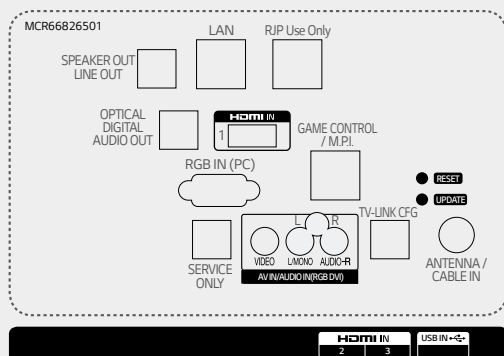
MCR66826501

LAN

RJP Use Only

SPEAKER OUT
LINE OUT

OPTICAL
DIGITAL
AUDIO OUT

HDMI IN
1

GAME CONTROL
/ M.P.I.

RGB IN (PC)

RESET

UPDATE

TV-LINK CFG

L R

VIDEO L/MONO AUDIO-R

AV IN/AUDIO IN(RGB DVI)

SERVICE
ONLY

ANTENNA /
CABLE IN

HDMI IN
2 3

USB IN